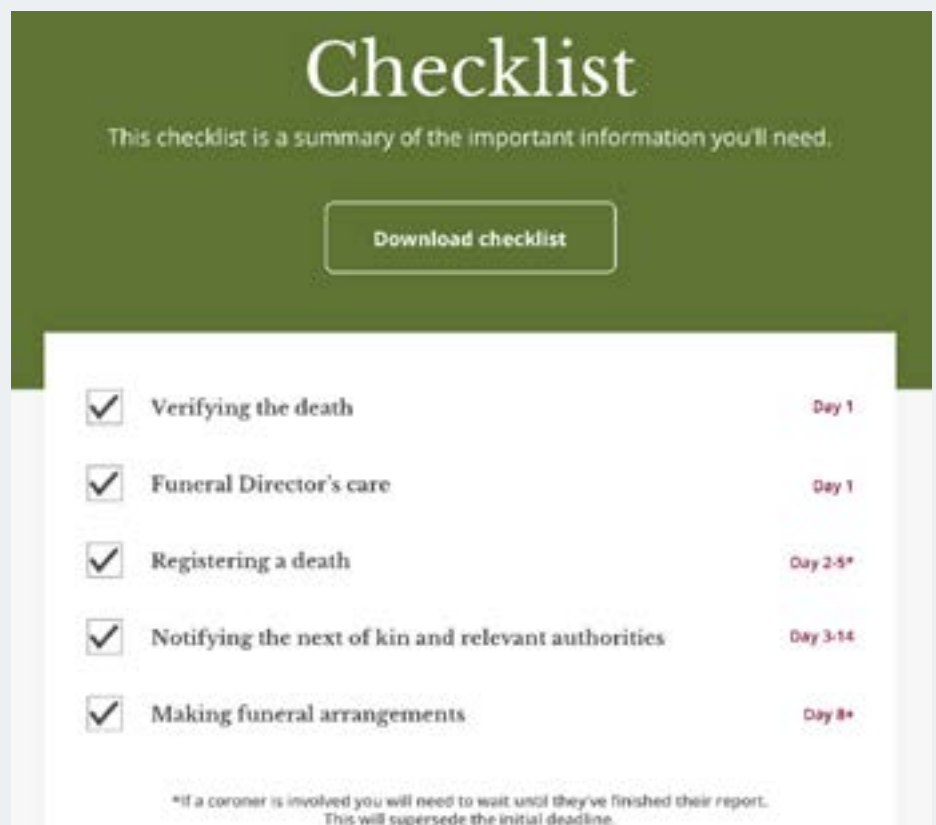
Checklist

This checklist is a summary of the important information you'll need.

Download checklist

Verifying the death
Day 1

Funeral Director's care
Day 1

Registering a death
Day 2-5*

Notifying the next of kin and relevant authorities
Day 3-14

Making funeral arrangements
Day 8+

*If a coroner is involved you will need to wait until they've finished their report. This will supersede the initial deadline.